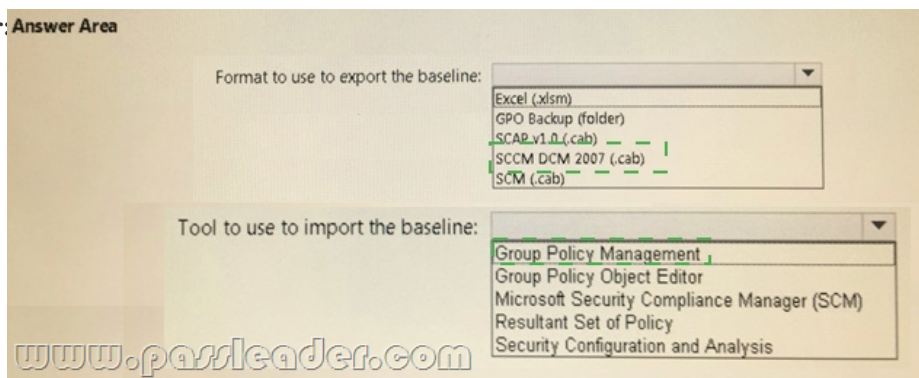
Answer Area

Format to use to export the baseline:

Excel (.xlsm)
GPO Backup (folder)
SCAP v1.0 (.cab)
SCCM DCM 2007 (.cab)
SCM (.cab)

Tool to use to import the baseline:

Group Policy Management
Group Policy Object Editor
Microsoft Security Compliance Manager (SCM)
Resultant Set of Policy
Security Configuration and Analysis

www.passleader.com